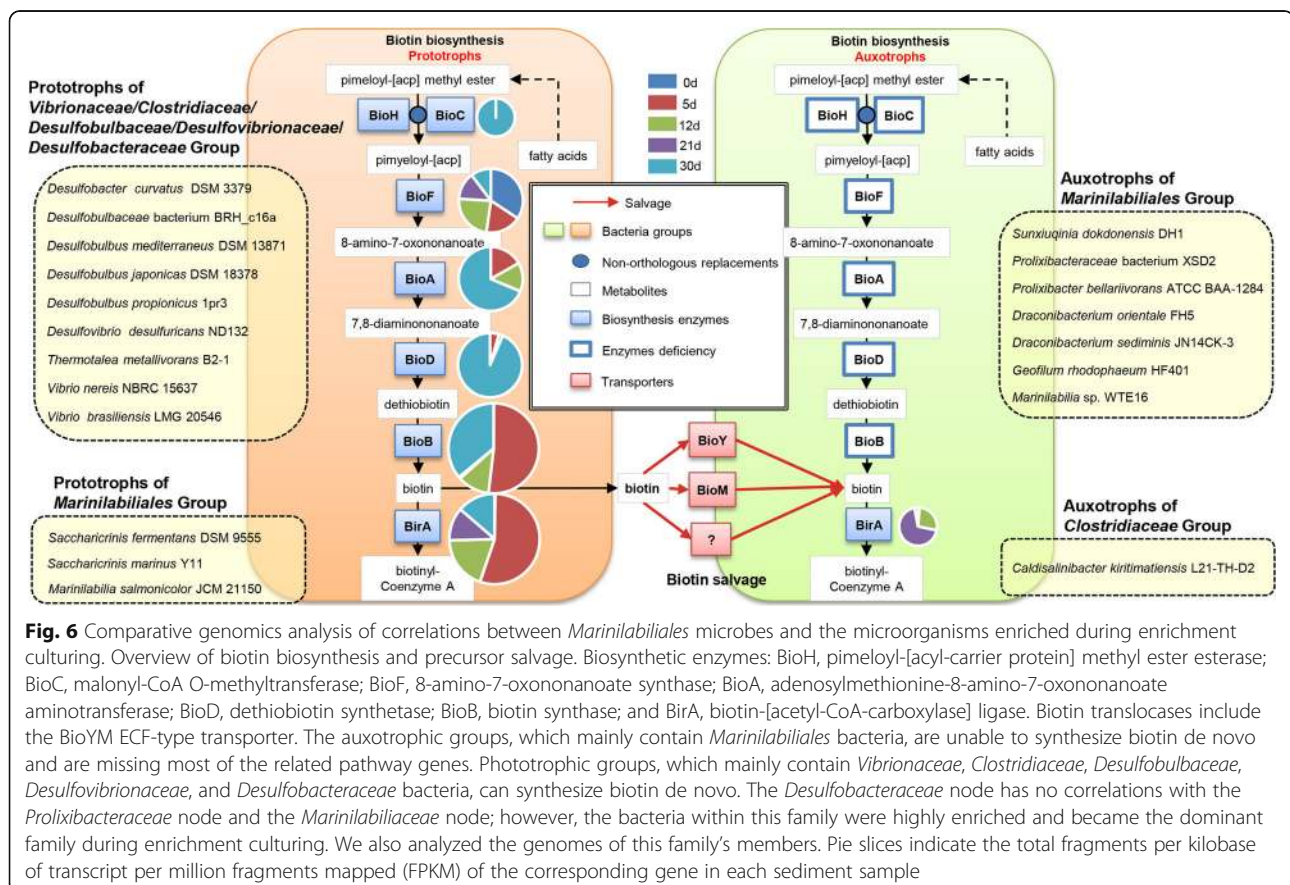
Prototrophs of Vibrionaceae/Clostridiaceae/ Desulfobulbaceae/Desulfovibrionaceae/ Desulfobacteraceae Group

Desulfobacter curvatus DSM 3379
Desulfobulbaceae bacterium BRH_c16a
Desulfobulbus mediterraneus DSM 13871
Desulfobulbus japonicas DSM 18378
Desulfobulbus propionicus 1pr3
Desulfovibrio desulfuricans ND132
Thermotalea metallivorans B2-1
Vibrio nereis NBRC 15637
Vibrio brasiliensis LMG 20546

Prototrophs of Marinilabiliales Group

Saccharicrinis fermentans DSM 9555
Saccharicrinis marinus Y11
Marinilabilia salmonicolor JCM 21150

Biotin biosynthesis
Prototrophs

pimeloyl-[acp] methyl ester
BioH
BioC
fatty acids
pimyeloyl-[acp]
BioF
8-amino-7-oxononanoate
BioA
7,8-diaminononanoate
BioD
dethiobiotin
BioB
biotin
BirA
biotinyl-Coenzyme A

0d
5d
12d
21d
30d

Salvage
Bacteria groups
Non-orthologous replacements
Metabolites
Biosynthesis enzymes
Enzymes deficiency
Transporters

biotin
BioY
BioM
?
Biotin salvage

Biotin biosynthesis
Auxotrophs

pimeloyl-[acp] methyl ester
BioH
BioC
fatty acids
pimeloyl-[acp]
BioF
8-amino-7-oxononanoate
BioA
7,8-diaminononanoate
BioD
dethiobiotin
BioB
biotin
BirA
biotinyl-Coenzyme A

Auxotrophs of Marinilabiliales Group

Sunxiuqinia dokdonensis DH1
Prolixibacteraceae bacterium XSD2
Prolixibacter bellariivorans ATCC BAA-1284
Draconibacterium orientale FH5
Draconibacterium sediminis JN14CK-3
Geofilum rhodophaeum HF401
Marinilabilia sp. WTE16

Auxotrophs of Clostridiaceae Group

Caldisalinibacter kiritimatiensis L21-TH-D2

Fig. 6 Comparative genomics analysis of correlations between Marinilabiliales microbes and the microorganisms enriched during enrichment culturing. Overview of biotin biosynthesis and precursor salvage. Biosynthetic enzymes: BioH, pimeloyl-[acyl-carrier protein] methyl ester esterase; BioC, malonyl-CoA O-methyltransferase; BioF, 8-amino-7-oxononanoate synthase; BioA, adenosylmethionine-8-amino-7-oxononanoate aminotransferase; BioD, dethiobiotin synthetase; BioB, biotin synthase; and BirA, biotin-[acetyl-CoA-carboxylase] ligase. Biotin translocases include the BioYM ECF-type transporter. The auxotrophic groups, which mainly contain Marinilabiliales bacteria, are unable to synthesize biotin de novo and are missing most of the related pathway genes. Phototrophic groups, which mainly contain Vibrionaceae, Clostridiaceae, Desulfobulbaceae, Desulfovibrionaceae, and Desulfobacteraceae bacteria, can synthesize biotin de novo. The Desulfobacteraceae node has no correlations with the Prolixibacteraceae node and the Marinilabiliaceae node; however, the bacteria within this family were highly enriched and became the dominant family during enrichment culturing. We also analyzed the genomes of this family's members. Pie slices indicate the total fragments per kilobase of transcript per million fragments mapped (FPKM) of the corresponding gene in each sediment sample